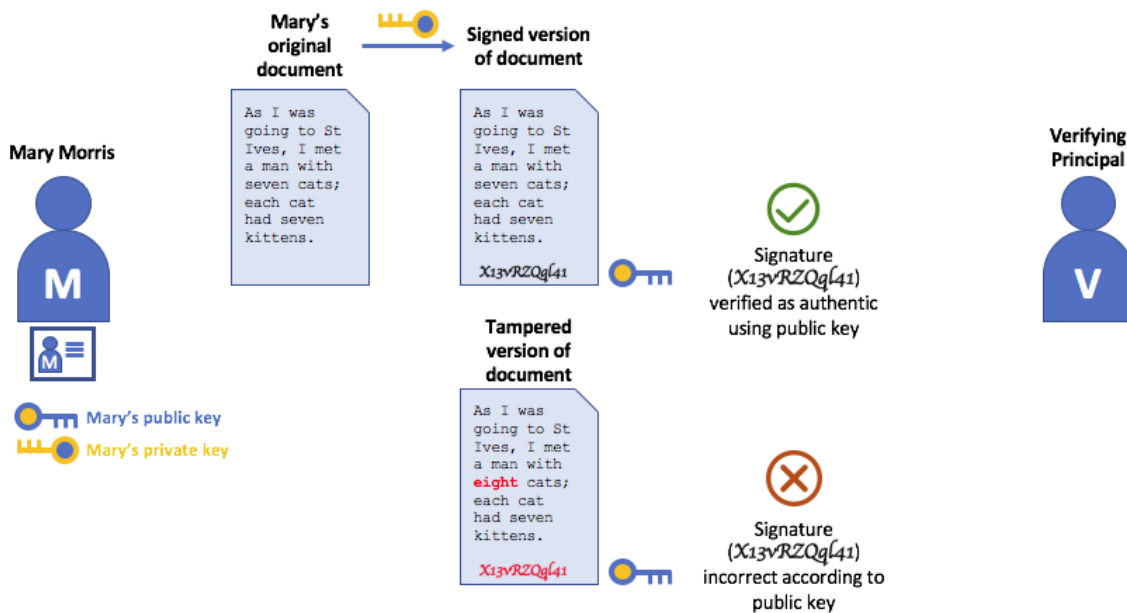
Mary's original document

Signed version of document

Mary Morris

Verifying Principal

As I was going to St Ives, I met a man with seven cats; each cat had seven kittens.

As I was going to St Ives, I met a man with seven cats; each cat had seven kittens.

X13vRZQql41

Signature (X13vRZQql41) verified as authentic using public key

M

V

M

Tampered version of document

As I was going to St Ives, I met a man with eight cats; each cat had seven kittens.

X13vRZQql41

Mary's public key

Mary's private key

Signature (X13vRZQql41) incorrect according to public key